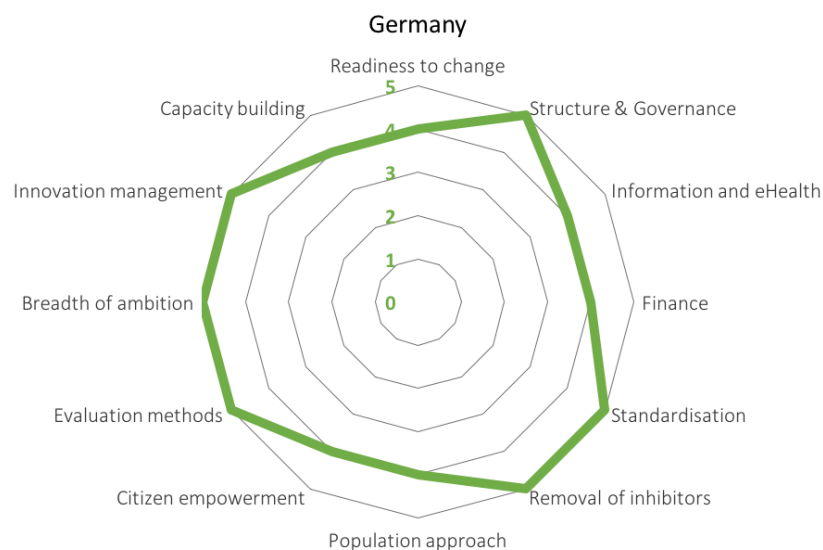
Germany

Readiness to change

Structure & Governance

Information and eHealth

Finance

Standardisation

Removal of inhibitors

Population approach

Citizen empowerment

Evaluation methods

Breadth of ambition

Innovation management

Capacity building

5
4
3
2
1
0